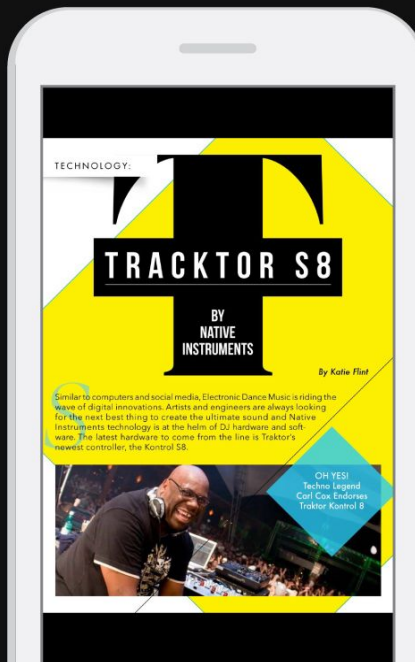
TECHNOLOGY:

T

TRACKTOR S8

BY NATIVE INSTRUMENTS

By Katie Flint

Similar to computers and social media, Electronic Dance Music is riding the wave of digital innovations. Artists and engineers are always looking for the next best thing to create the ultimate sound and Native Instruments technology is at the helm of DJ hardware and software. The latest hardware to come from the line is Traktor's newest controller, the Kontrol S8.

OH YES! Techno Legend Carl Cox Endorses Traktor Kontrol 8